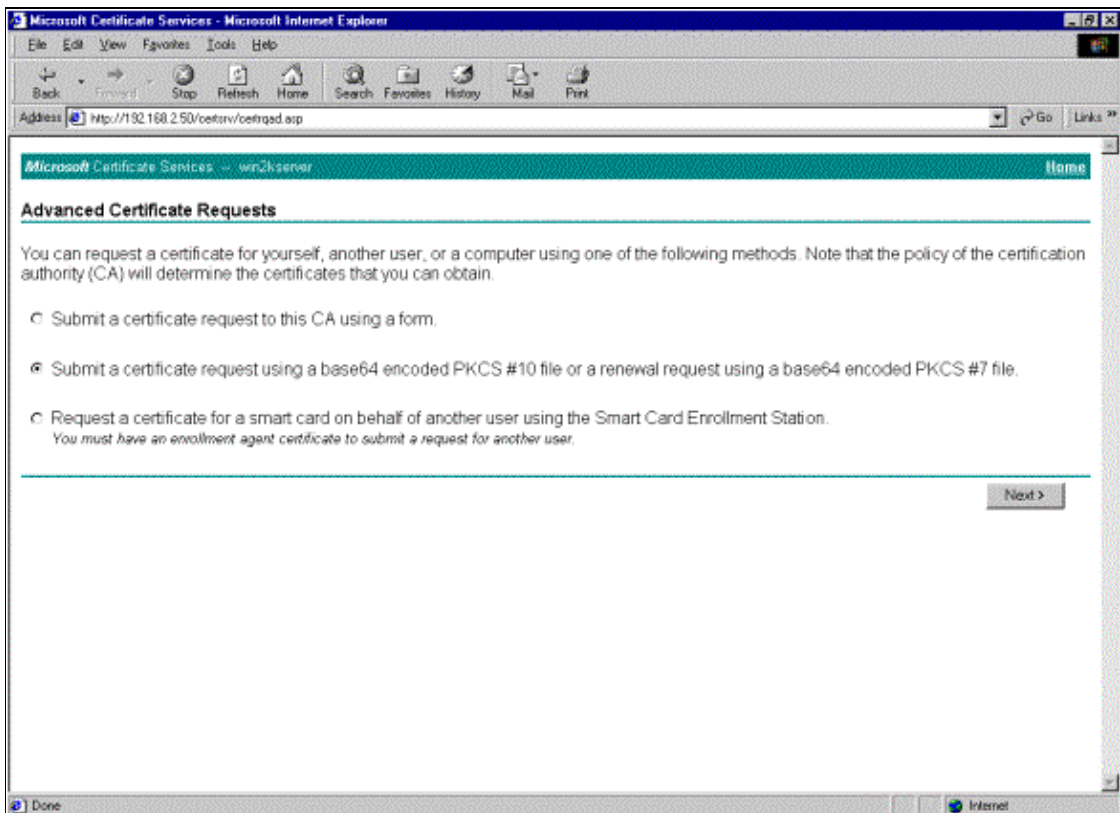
Microsoft Certificate Services - Microsoft Internet Explorer

File Edit View Favorites Tools Help

Back Forward Stop Refresh Home Search Favorites History Mail Print

Address http://192.168.2.50/certsrv/certrqad.asp

Go Links

Microsoft Certificate Services -- win2kserver

Home

Advanced Certificate Requests

You can request a certificate for yourself, another user, or a computer using one of the following methods. Note that the policy of the certification authority (CA) will determine the certificates that you can obtain.

Submit a certificate request to this CA using a form.

Submit a certificate request using a base64 encoded PKCS #10 file or a renewal request using a base64 encoded PKCS #7 file.

Request a certificate for a smart card on behalf of another user using the Smart Card Enrollment Station.
You must have an enrollment agent certificate to submit a request for another user.

Next >

Done

Internet